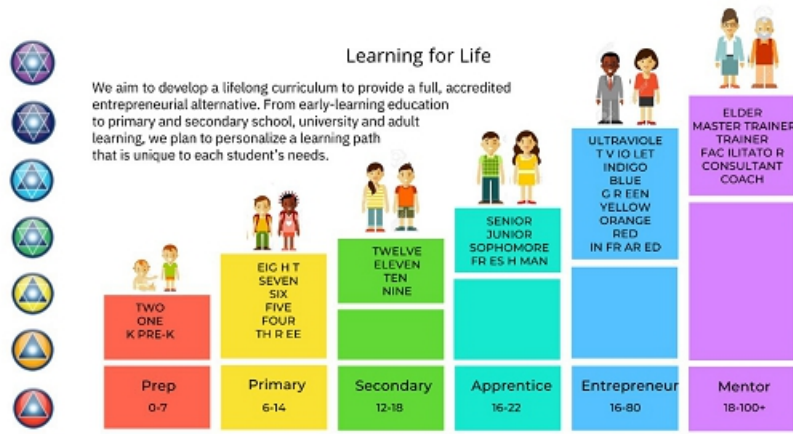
Learning for Life

We aim to develop a lifelong curriculum to provide a full, accredited entrepreneurial alternative. From early-learning education to primary and secondary school, university and adult learning, we plan to personalize a learning path that is unique to each student's needs.

TWO
ONE
K PRE-K

EIG H T
SEVEN
SIX
FIVE
FOUR
TH R EE

TWELVE
ELEVEN
TEN
NINE

SENIOR
JUNIOR
SOPHOMORE
FR ES H MAN

ULTRAVIOLE
T V IO LET
INDIGO
BLUE
G R EEN
YELLOW
ORANGE
RED
IN FR AR ED

ELDER
MASTER TRAINER
TRAINER
FAC ILITATO R
CONSULTANT
COACH

Prep
0-7

Primary
6-14

Secondary
12-18

Apprentice
16-22

Entrepreneur
16-80

Mentor
18-100+